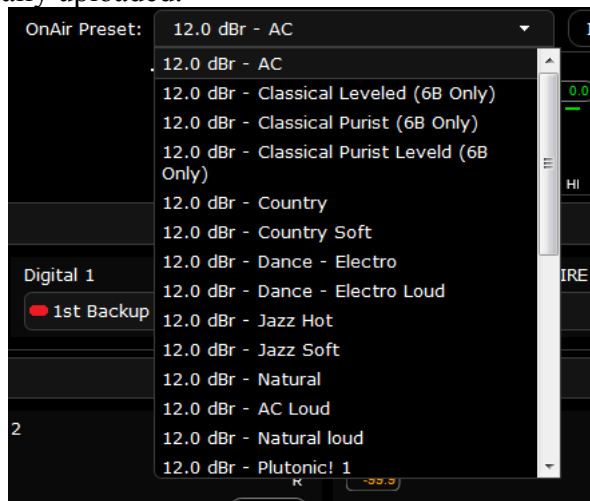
ally uploaded.

OnAir Preset: 12.0 dBr - AC

12.0 dBr - AC
12.0 dBr - Classical Leveled (6B Only)
12.0 dBr - Classical Purist (6B Only)
12.0 dBr - Classical Purist Leveld (6B Only)
12.0 dBr - Country
12.0 dBr - Country Soft
12.0 dBr - Dance - Electro
12.0 dBr - Dance - Electro Loud
12.0 dBr - Jazz Hot
12.0 dBr - Jazz Soft
12.0 dBr - Natural
12.0 dBr - AC Loud
12.0 dBr - Natural loud
12.0 dBr - Plutonic! 1

0.0
HI
Digital 1
1st Backup
IRE
2
R
-99.9